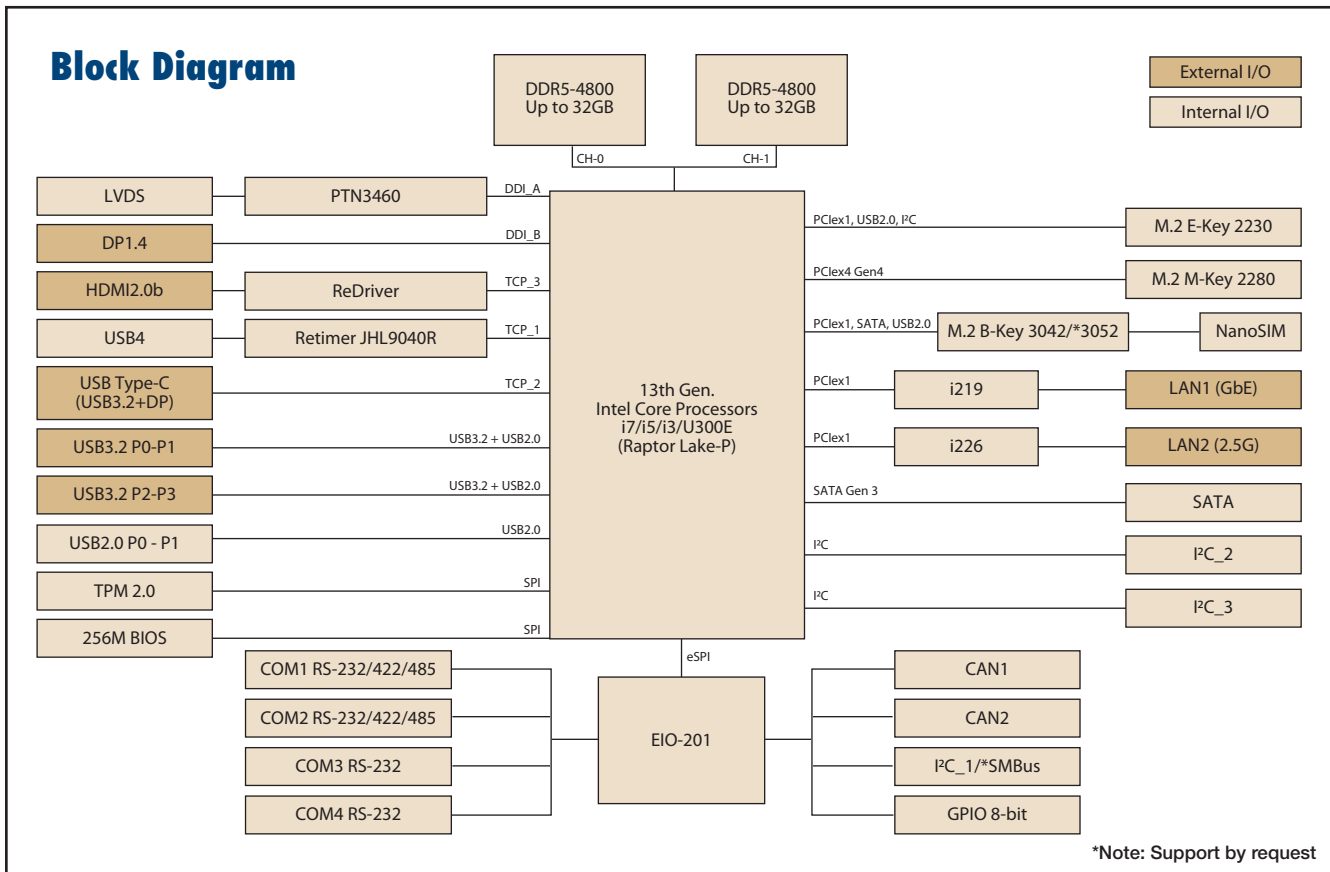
Block Diagram

DDR5-4800
Up to 32GB

DDR5-4800
Up to 32GB

External I/O

Internal I/O

CH-0

CH-1

LVDS

PTN3460

DDI_A

DP1.4

DDI_B

HDMI2.0b

ReDriver

TCP_3

USB4

Retimer JHL9040R

TCP_1

USB Type-C
(USB3.2+DP)

TCP_2

USB3.2 P0-P1

USB3.2 + USB2.0

USB3.2 P2-P3

USB3.2 + USB2.0

USB2.0 P0 - P1

USB2.0

TPM 2.0

SPI

256M BIOS

SPI

13th Gen.
Intel Core Processors
i7/i5/i3/U300E
(Raptor Lake-P)

PCIex1, USB2.0, I²C

M.2 E-Key 2230

PCIex4 Gen4

M.2 M-Key 2280

PCIex1, SATA, USB2.0

M.2 B-Key 3042/*3052

NanoSIM

PCIex1

i219

LAN1 (GbE)

PCIex1

i226

LAN2 (2.5G)

SATA Gen 3

SATA

I²C

I²C_2

I²C

I²C_3

eSPI

COM1 RS-232/422/485

COM2 RS-232/422/485

COM3 RS-232

COM4 RS-232

EIO-201

CAN1

CAN2

I²C_1/*SMBus

GPIO 8-bit

*Note: Support by request